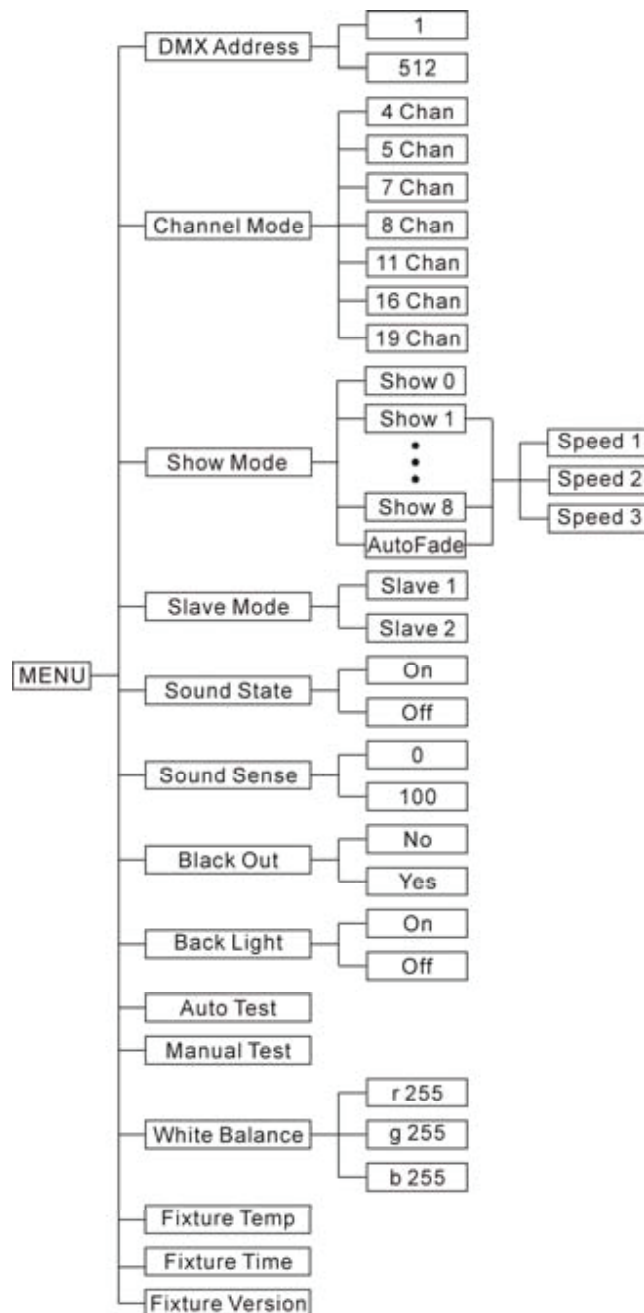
MENU

DMX Address
1
512

Channel Mode
4 Chan
5 Chan
7 Chan
8 Chan
11 Chan
16 Chan
19 Chan

Show Mode
Show 0
Show 1
•
•
•
Show 8
AutoFade
Speed 1
Speed 2
Speed 3

Slave Mode
Slave 1
Slave 2

Sound State
On
Off

Sound Sense
0
100

Black Out
No
Yes

Back Light
On
Off

Auto Test

Manual Test

White Balance
r 255
g 255
b 255

Fixture Temp

Fixture Time

Fixture Version